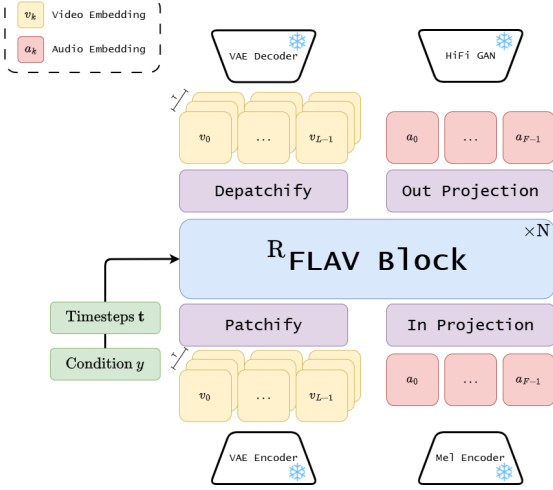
$v_k$ Video Embedding

$a_k$ Audio Embedding

VAE Decoder

HiFi GAN

T

$v_0$ ... $v_{L-1}$

$a_0$ ... $a_{F-1}$

Depatchify

Out Projection

$\times$N

$^R$FLAV Block

Timesteps $\mathbf{t}$

Condition $y$

Patchify

In Projection

T

$v_0$ ... $v_{L-1}$

$a_0$ ... $a_{F-1}$

VAE Encoder

Mel Encoder